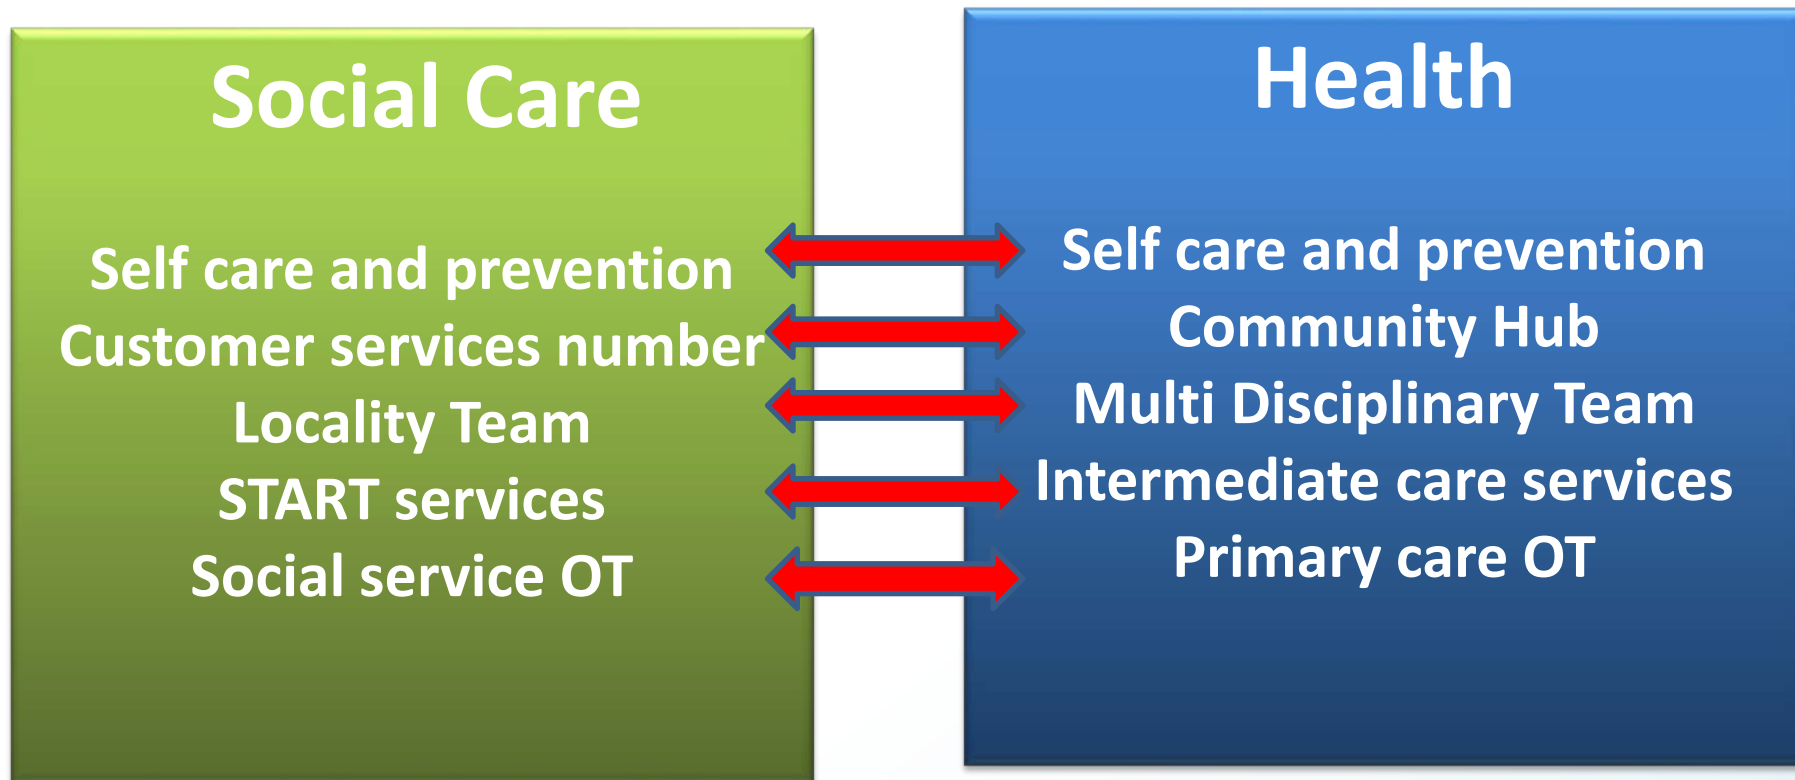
Social Care

Self care and prevention
Customer services number
Locality Team
START services
Social service OT

Health

Self care and prevention
Community Hub
Multi Disciplinary Team
Intermediate care services
Primary care OT